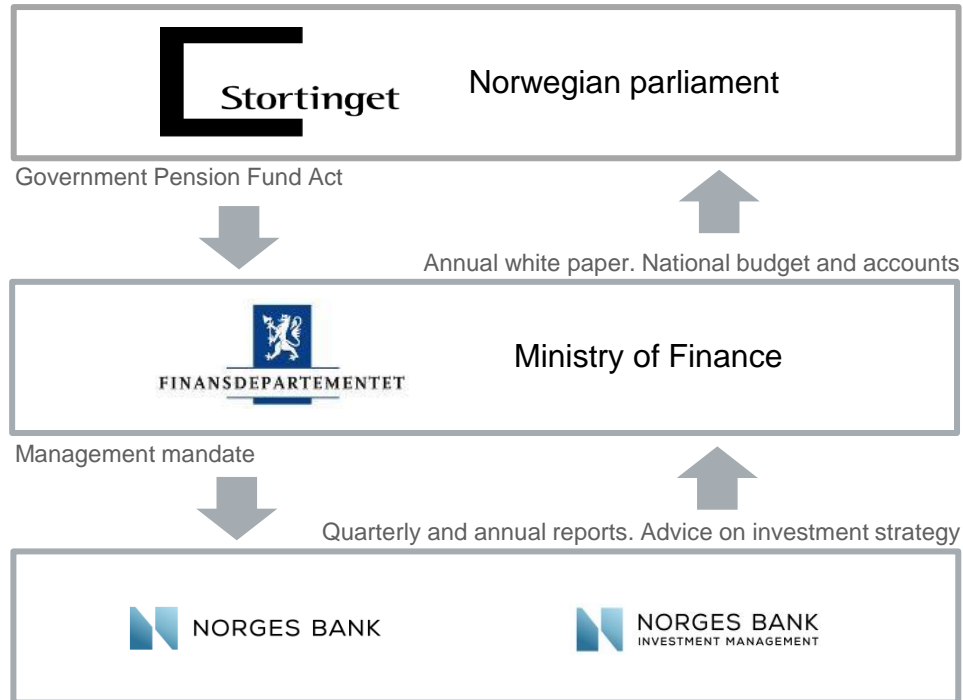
Stortinget

Norwegian parliament

Government Pension Fund Act

Annual white paper. National budget and accounts

FINANSDEPARTEMENTET

Ministry of Finance

Management mandate

Quarterly and annual reports. Advice on investment strategy

NORGES BANK

NORGES BANK
INVESTMENT MANAGEMENT